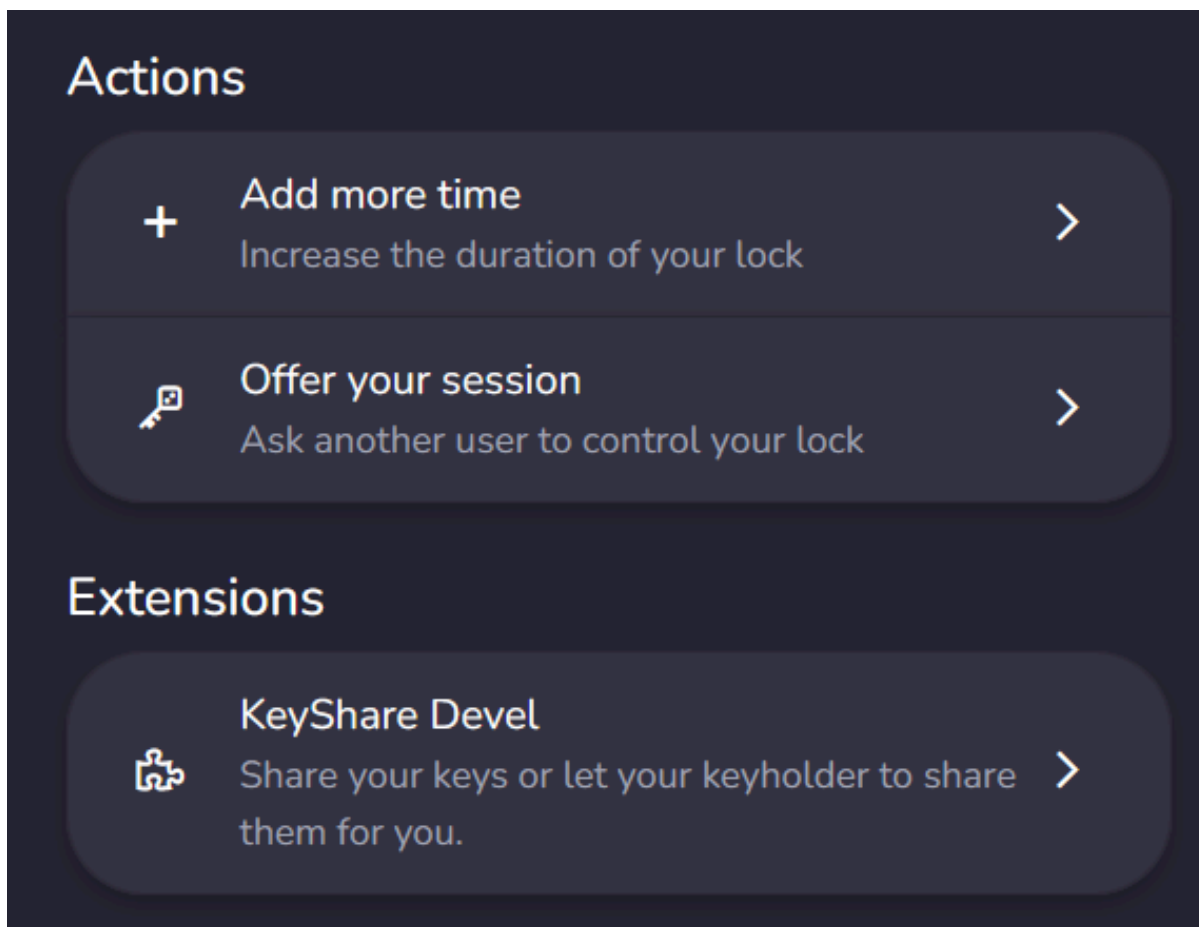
Actions

+ Add more time
Increase the duration of your lock

Offer your session
Ask another user to control your lock

Extensions

KeyShare Devel
Share your keys or let your keyholder to share them for you.